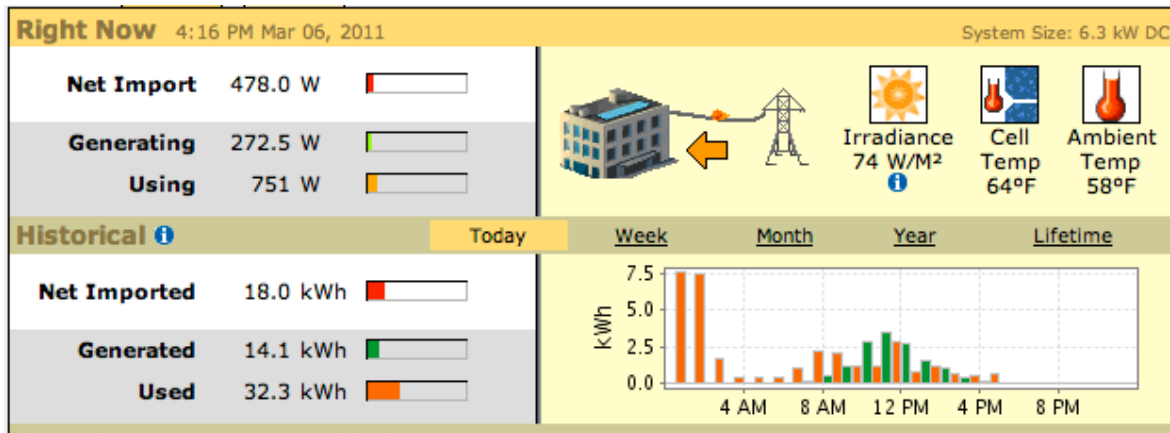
Right Now 4:16 PM Mar 06, 2011

System Size: 6.3 kW DC

Net Import 478.0 W

Generating 272.5 W

Using 751 W

Irradiance 74 W/M²

Cell Temp 64°F

Ambient Temp 58°F

Historical

Today

Week

Month

Year

Lifetime

Net Imported 18.0 kWh

Generated 14.1 kWh

Used 32.3 kWh

7.5

5.0

2.5

0.0

kWh

4 AM

8 AM

12 PM

4 PM

8 PM